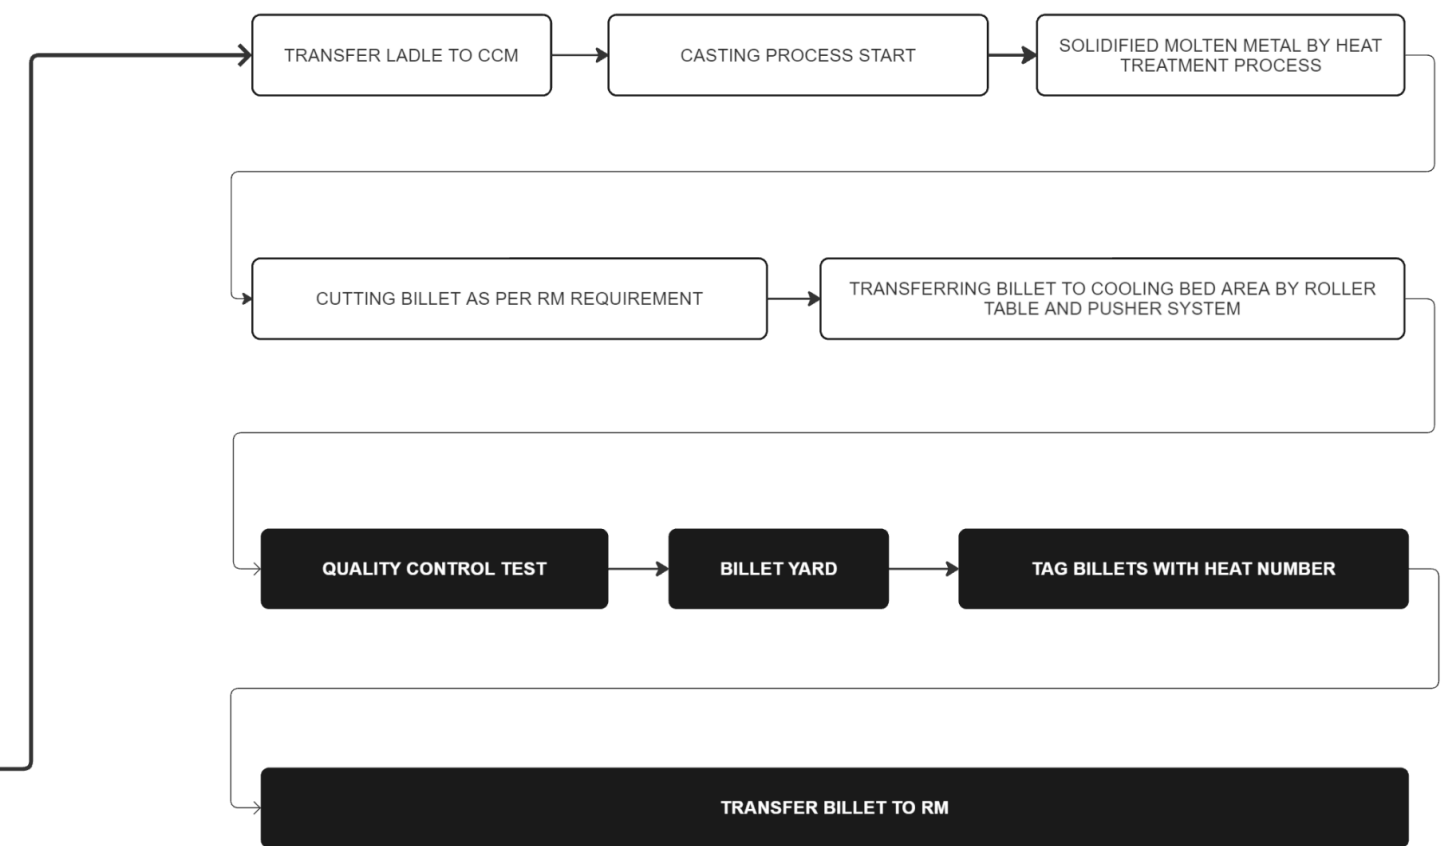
TRANSFER LADLE TO CCM

CASTING PROCESS START

SOLIDIFIED MOLTEN METAL BY HEAT TREATMENT PROCESS

CUTTING BILLET AS PER RM REQUIREMENT

TRANSFERRING BILLET TO COOLING BED AREA BY ROLLER TABLE AND PUSHER SYSTEM

QUALITY CONTROL TEST

BILLET YARD

TAG BILLETS WITH HEAT NUMBER

TRANSFER BILLET TO RM